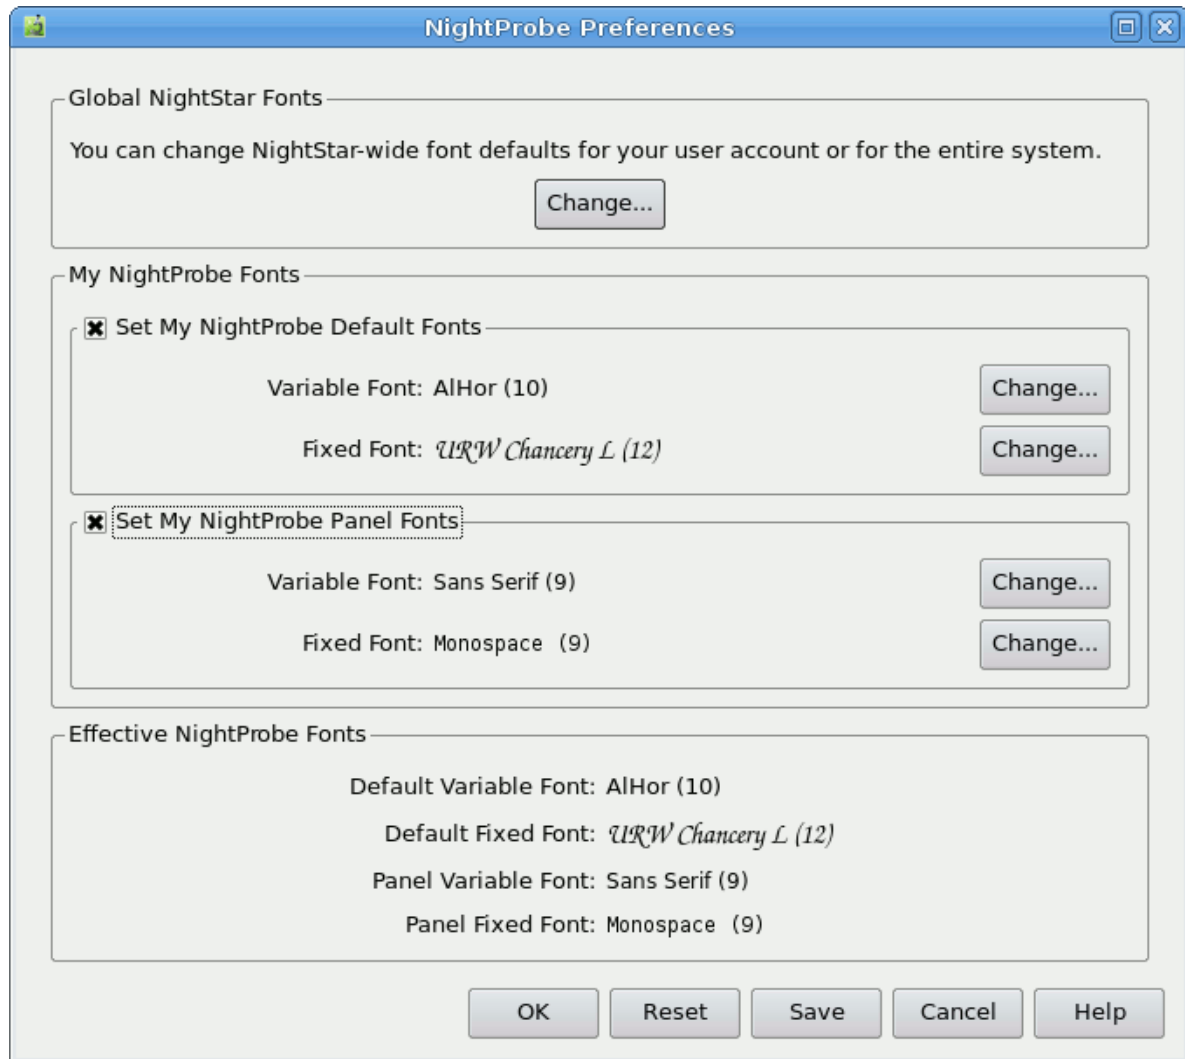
NightProbe Preferences

Global NightStar Fonts

You can change NightStar-wide font defaults for your user account or for the entire system.

Change...

My NightProbe Fonts

Set My NightProbe Default Fonts

Variable Font: AlHor (10)

Change...

Fixed Font: URW Chancery L (12)

Change...

Set My NightProbe Panel Fonts

Variable Font: Sans Serif (9)

Change...

Fixed Font: Monospace (9)

Change...

Effective NightProbe Fonts

Default Variable Font: AlHor (10)

Default Fixed Font: URW Chancery L (12)

Panel Variable Font: Sans Serif (9)

Panel Fixed Font: Monospace (9)

OK

Reset

Save

Cancel

Help